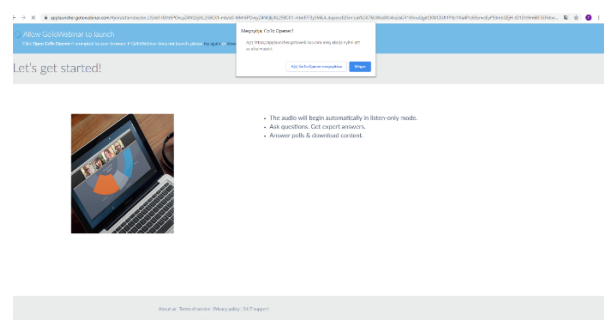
applauncher.gotowebinar.com/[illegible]

✓ Allow GoToWebinar to launch

Click Open GoTo Opener if prompted by your browser. If GoToWebinar does not launch please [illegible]

Μετάβαση GoTo Opener;

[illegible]

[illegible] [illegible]

Let's get started!

• The audio will begin automatically in listen-only mode.
• Ask questions. Get expert answers.
• Answer polls & download content.

About us | Terms of service | Privacy policy | 24/7 support